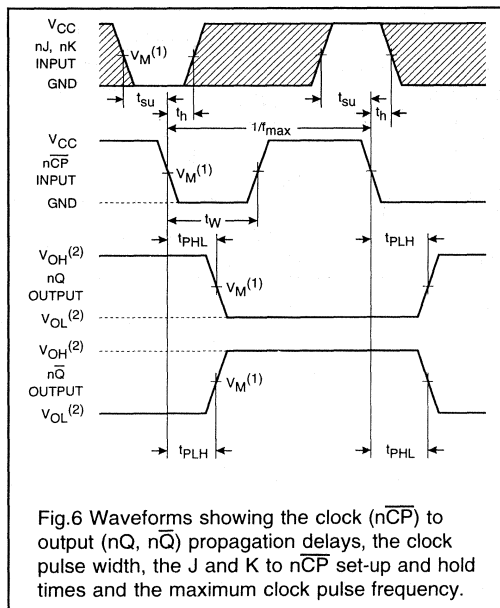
$V_{CC}$
nJ, nK
INPUT
GND

$V_M^{(1)}$

$t_{su}$
$t_h$
$1/f_{max}$
$t_{su}$
$t_h$

$V_{CC}$
$n\overline{CP}$
INPUT
GND

$V_M^{(1)}$

$t_W$

$t_{PHL}$
$t_{PLH}$

$V_{OH}^{(2)}$
nQ
OUTPUT
$V_{OL}^{(2)}$

$V_M^{(1)}$

$V_{OH}^{(2)}$
$n\overline{Q}$
OUTPUT
$V_{OL}^{(2)}$

$V_M^{(1)}$

$t_{PLH}$
$t_{PHL}$

Fig.6 Waveforms showing the clock ($n\overline{CP}$) to output (nQ, $n\overline{Q}$) propagation delays, the clock pulse width, the J and K to $n\overline{CP}$ set-up and hold times and the maximum clock pulse frequency.